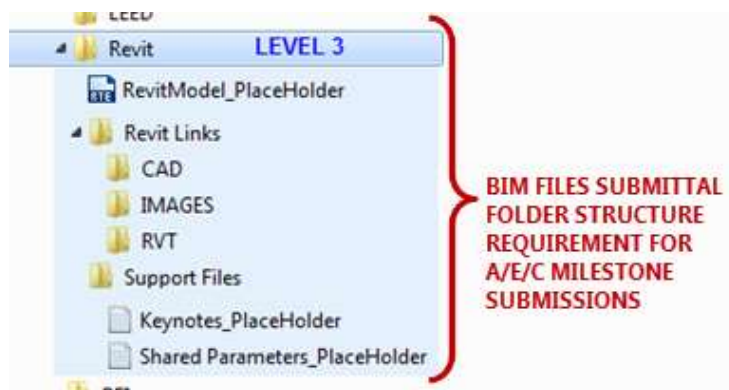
LEED
Revit LEVEL 3
RevitModel_PlaceHolder
Revit Links
CAD
IMAGES
RVT
Support Files
Keynotes_PlaceHolder
Shared Parameters_PlaceHolder
RFI

BIM FILES SUBMITTAL FOLDER STRUCTURE REQUIREMENT FOR A/E/C MILESTONE SUBMISSIONS